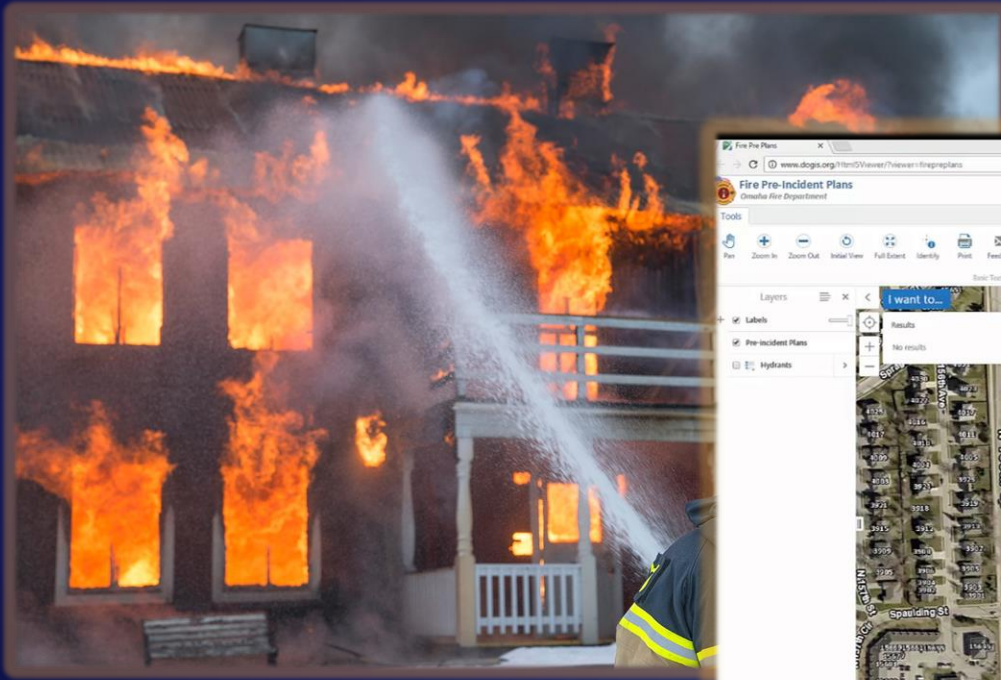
Fire Pre Plans

www.dogis.org/Html5Viewer/?viewer=firepreplans

Fire Pre-Incident Plans
Omaha Fire Department

Tools

Pan
Zoom In
Zoom Out
Initial View
Full Extent
Identify
Print
Feed

Basic Too

Layers

Labels
Pre-Incident Plans
Hydrants

I want to...

Results
No results

155th Ave
Spaulding St